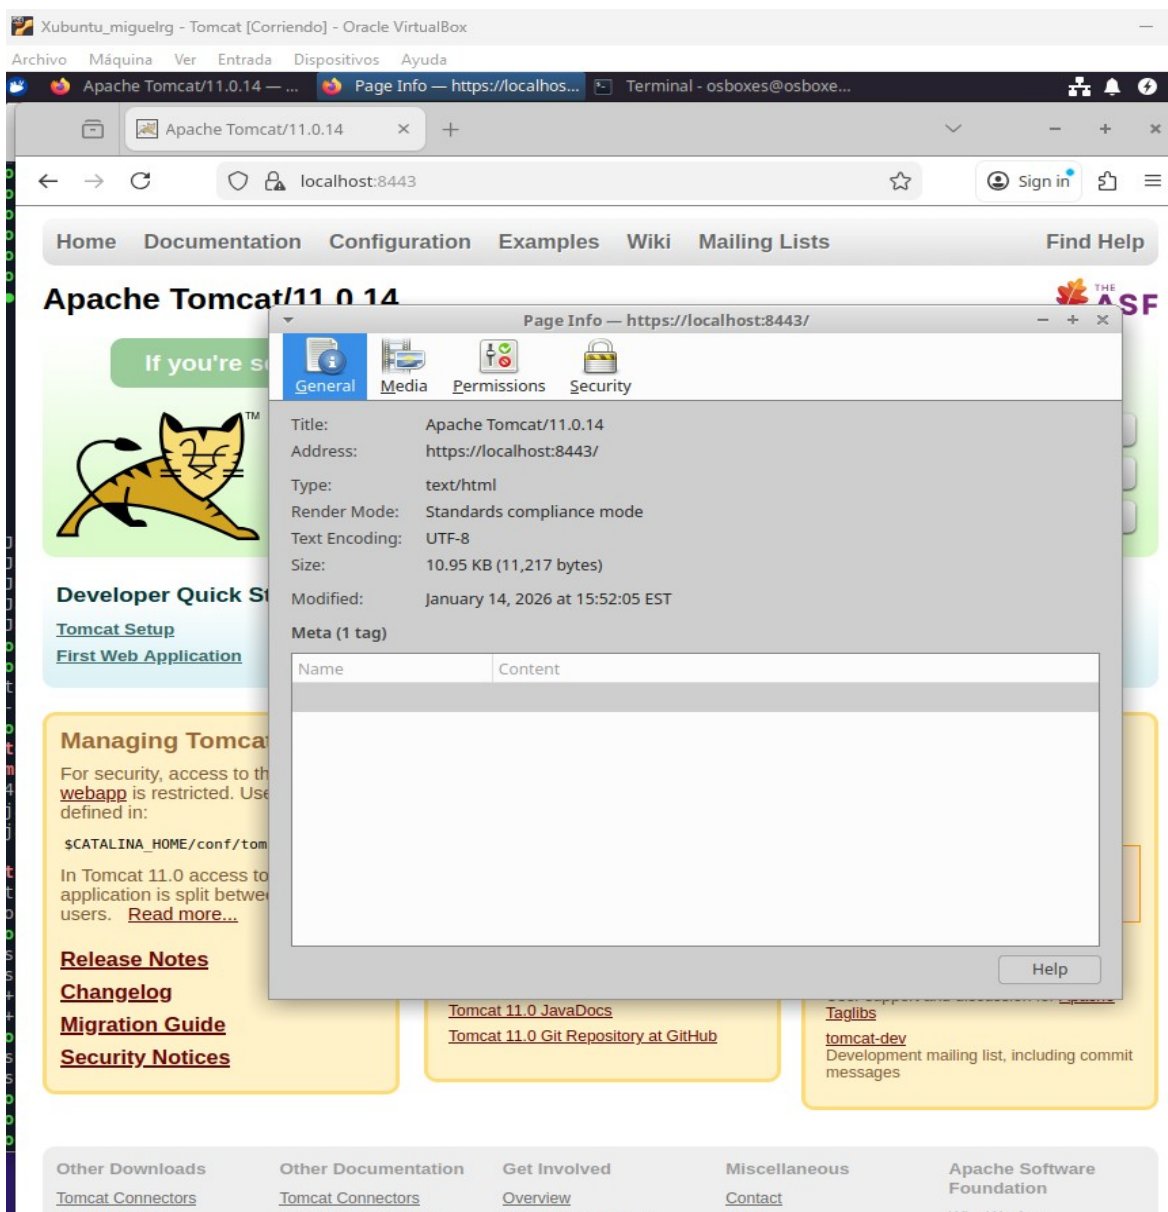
Xubuntu_miguelrg - Tomcat [Corriendo] - Oracle VirtualBox

Archivo Máquina Ver Entrada Dispositivos Ayuda

Apache Tomcat/11.0.14 — ... Page Info — https://localhos... Terminal - osboxes@osboxe...

Apache Tomcat/11.0.14

localhost:8443

Sign in

Home Documentation Configuration Examples Wiki Mailing Lists Find Help

Apache Tomcat/11.0.14

THE ASF

If you're s

TM

Developer Quick St

Tomcat Setup

First Web Application

Managing Tomcat

For security, access to th webapp is restricted. Use defined in:

$CATALINA_HOME/conf/tom

In Tomcat 11.0 access to application is split betwe users. Read more...

Release Notes

Changelog

Migration Guide

Security Notices

Tomcat 11.0 JavaDocs

Tomcat 11.0 Git Repository at GitHub

Taglibs

tomcat-dev

Development mailing list, including commit messages

Other Downloads

Tomcat Connectors

Other Documentation

Tomcat Connectors

Get Involved

Overview

Miscellaneous

Contact

Apache Software Foundation

Page Info — https://localhost:8443/

General Media Permissions Security

| | |
|---|---|
| Title: | Apache Tomcat/11.0.14 |
| Address: | https://localhost:8443/ |
| Type: | text/html |
| Render Mode: | Standards compliance mode |
| Text Encoding: | UTF-8 |
| Size: | 10.95 KB (11,217 bytes) |
| Modified: | January 14, 2026 at 15:52:05 EST |

Meta (1 tag)

| Name | Content |
|---|---|

Help